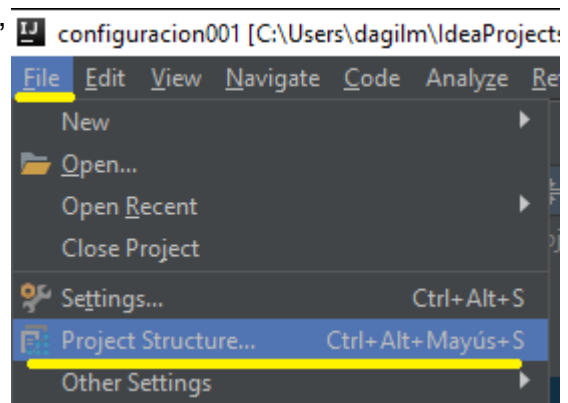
configuracion001 [C:\Users\dagilm\IdeaProjects

File Edit View Navigate Code Analyze Re

New

Open...

Open Recent

Close Project

Settings... Ctrl+Alt+S

Project Structure... Ctrl+Alt+Mayús+S

Other Settings